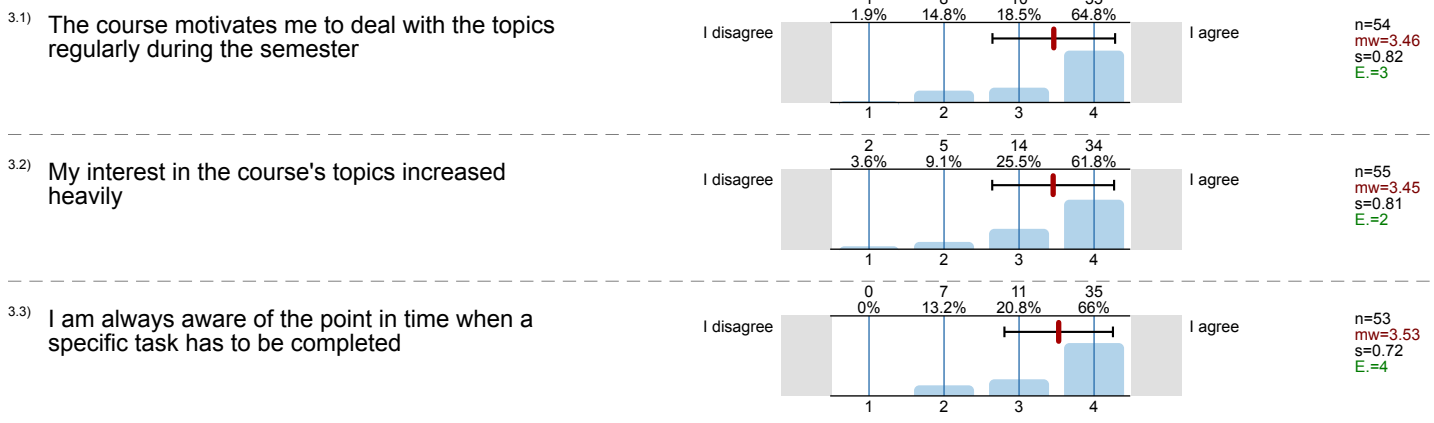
3.1) The course motivates me to deal with the topics regularly during the semester

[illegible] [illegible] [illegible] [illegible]
1.9% 14.8% 18.5% 64.8%

I disagree

1 2 3 4

I agree

n=54
mw=3.46
s=0.82
E.=3

3.2) My interest in the course's topics increased heavily

2 5 14 34
3.6% 9.1% 25.5% 61.8%

I disagree

1 2 3 4

I agree

n=55
mw=3.45
s=0.81
E.=2

3.3) I am always aware of the point in time when a specific task has to be completed

0 7 11 35
0% 13.2% 20.8% 66%

I disagree

1 2 3 4

I agree

n=53
mw=3.53
s=0.72
E.=4